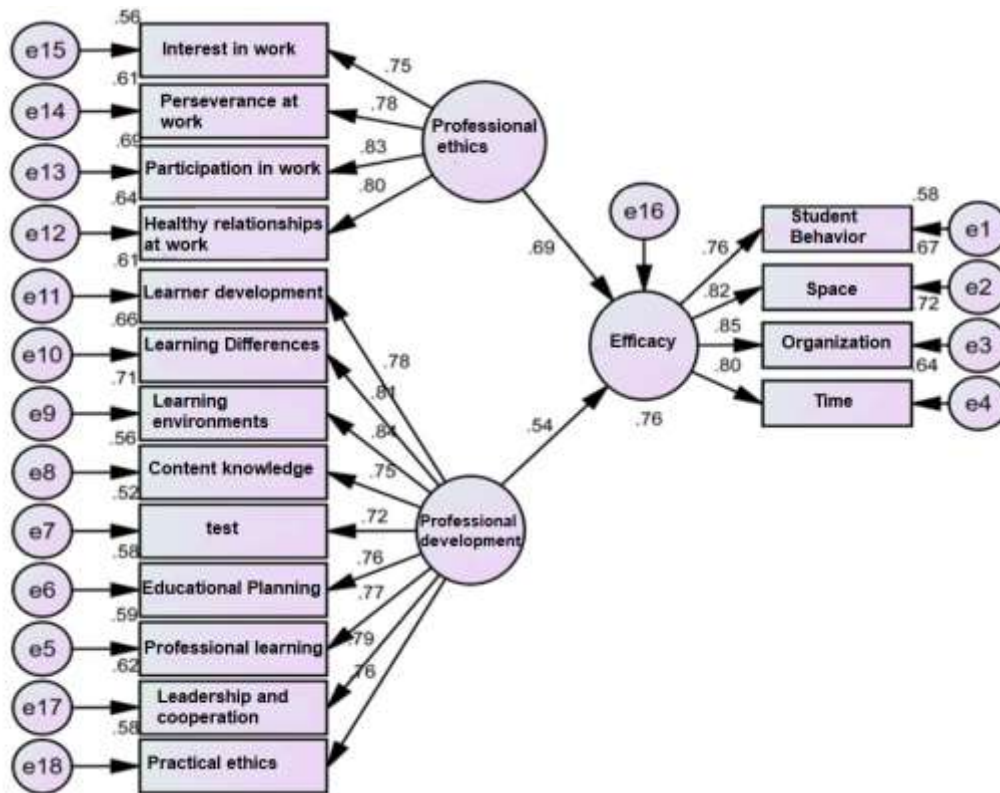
.56
e15
Interest in work
.75
.61
e14
Perseverance at work
.78
Professional ethics
.69
e13
Participation in work
.83
.64
e12
Healthy relationships at work
.80
.61
e11
Learner development
.66
e10
Learning Differences
.78
.71
e9
Learning environments
.81
.84
.56
e8
Content knowledge
.75
.52
e7
test
.72
Professional development
.58
e6
Educational Planning
.76
.59
e5
Professional learning
.77
.62
.79
e17
Leadership and cooperation
.76
.58
e18
Practical ethics
.69
.54
e16
Efficacy
.76
.76
Student Behavior
.58
e1
.67
.82
Space
e2
.72
.85
Organization
e3
.64
.80
Time
e4